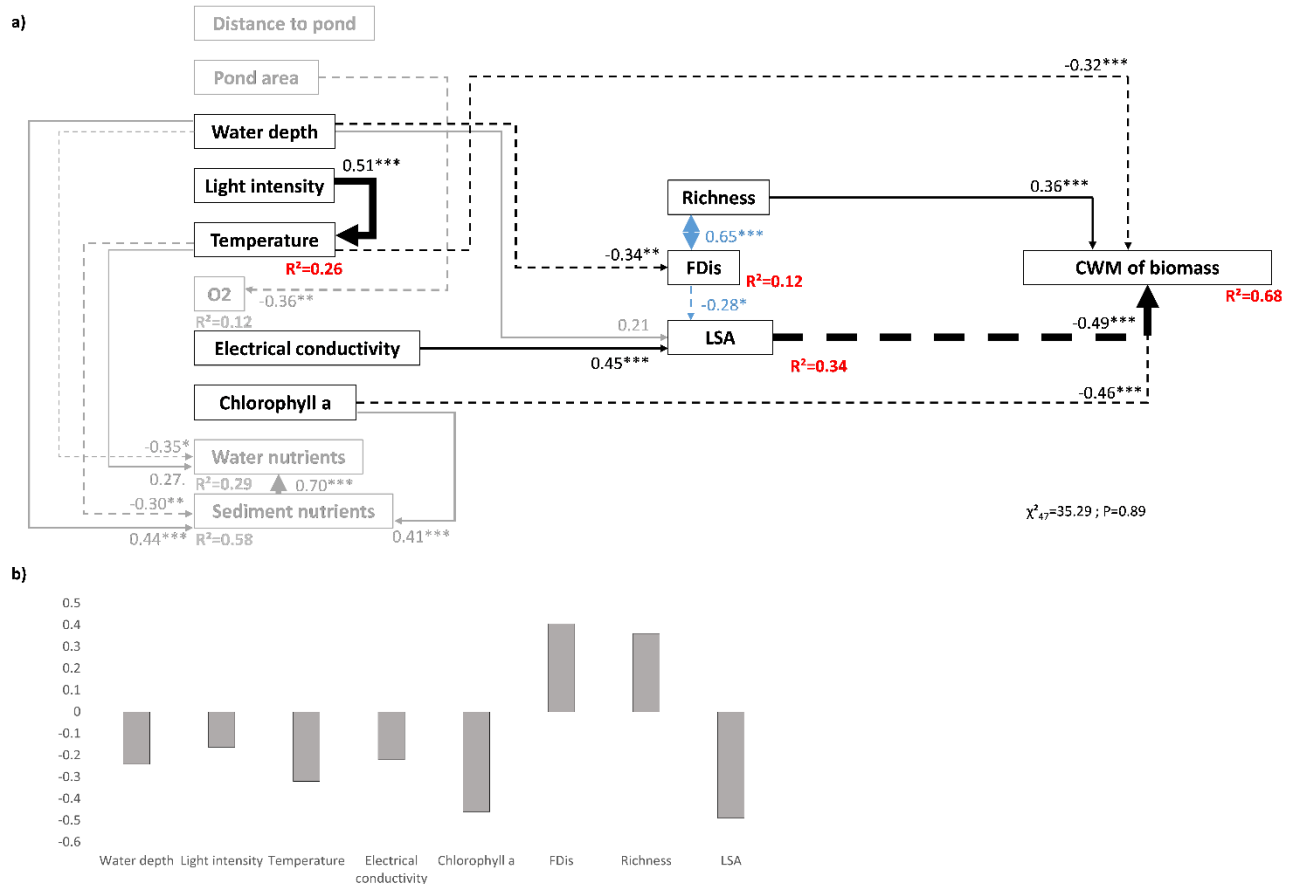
a)

Distance to pond

Pond area

-0.32***

Water depth

Light intensity

0.51***

Richness

0.36***

Temperature

0.65***

-0.34**

FDis

R²=0.12

CWM of biomass

R²=0.26

R²=0.68

O2

-0.36**

-0.28*

R²=0.12

0.21

LSA

-0.49***

Electrical conductivity

0.45***

R²=0.34

Chlorophyll a

-0.46***

-0.35*

Water nutrients

0.27.

R²=0.29

0.70***

-0.30**

Sediment nutrients

χ²$_{47}$=35.29 ; P=0.89

0.44***

R²=0.58

0.41***

b)

0.5
0.4
0.3
0.2
0.1
0
-0.1
-0.2
-0.3
-0.4
-0.5
-0.6

Water depth Light intensity Temperature Electrical conductivity Chlorophyll a FDis Richness LSA